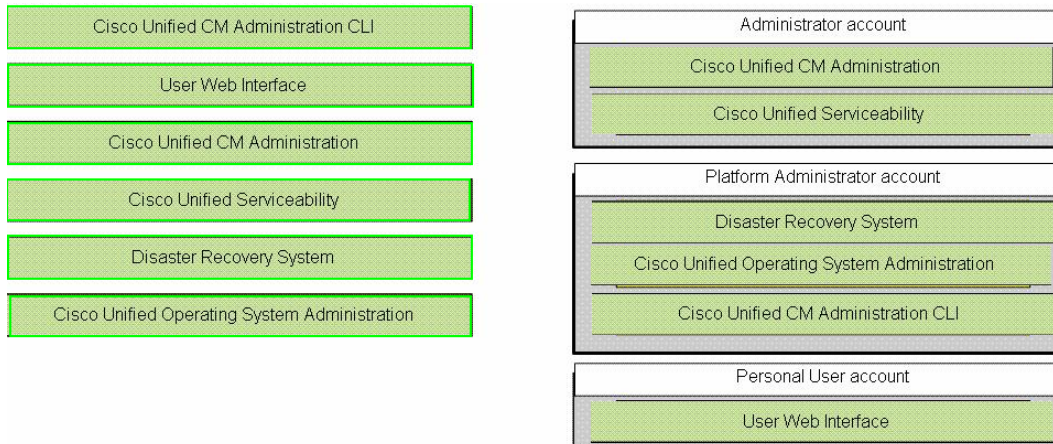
Cisco Unified CM Administration CLI

User Web Interface

Cisco Unified CM Administration

Cisco Unified Serviceability

Disaster Recovery System

Cisco Unified Operating System Administration

Administrator account

Cisco Unified CM Administration

Cisco Unified Serviceability

Platform Administrator account

Disaster Recovery System

Cisco Unified Operating System Administration

Cisco Unified CM Administration CLI

Personal User account

User Web Interface